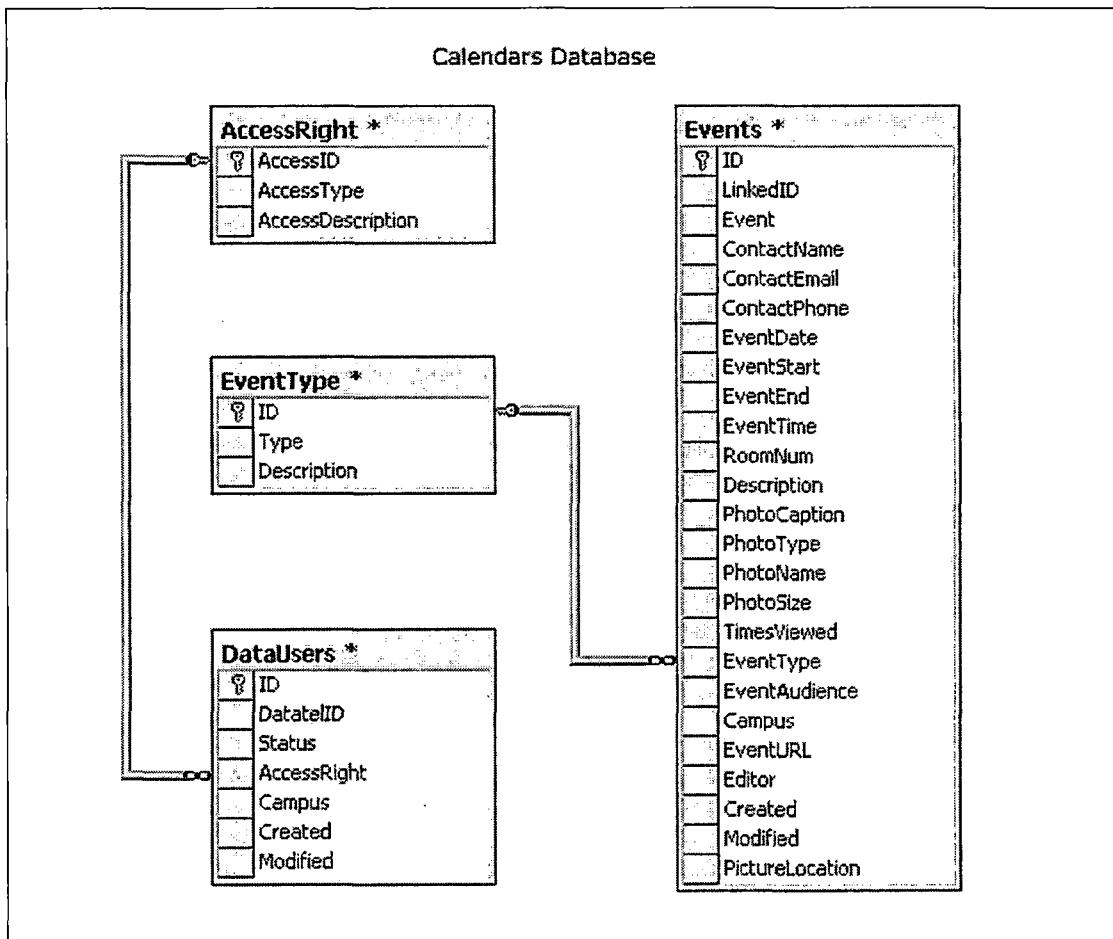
Calendars Database

AccessRight *
AccessID
AccessType
AccessDescription

EventType *
ID
Type
Description

DataUsers *
ID
DatatelID
Status
AccessRight
Campus
Created
Modified

Events *
ID
LinkedID
Event
ContactName
ContactEmail
ContactPhone
EventDate
EventStart
EventEnd
EventTime
RoomNum
Description
PhotoCaption
PhotoType
PhotoName
PhotoSize
TimesViewed
EventType
EventAudience
Campus
EventURL
Editor
Created
Modified
PictureLocation